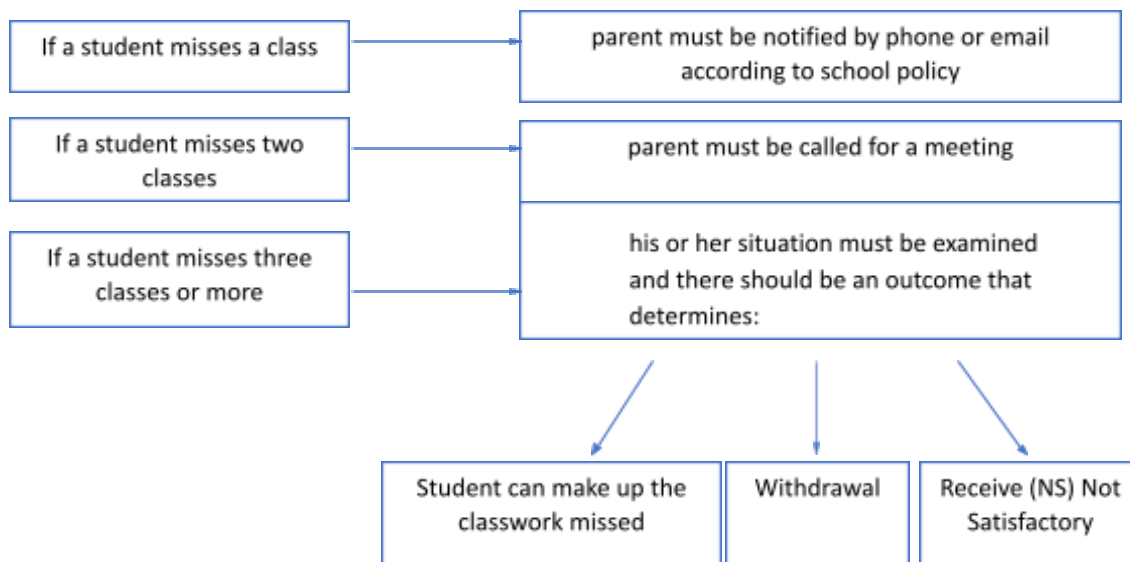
If a student misses a class

parent must be notified by phone or email according to school policy

If a student misses two classes

parent must be called for a meeting

If a student misses three classes or more

his or her situation must be examined and there should be an outcome that determines:

Student can make up the classwork missed

Withdrawal

Receive (NS) Not Satisfactory